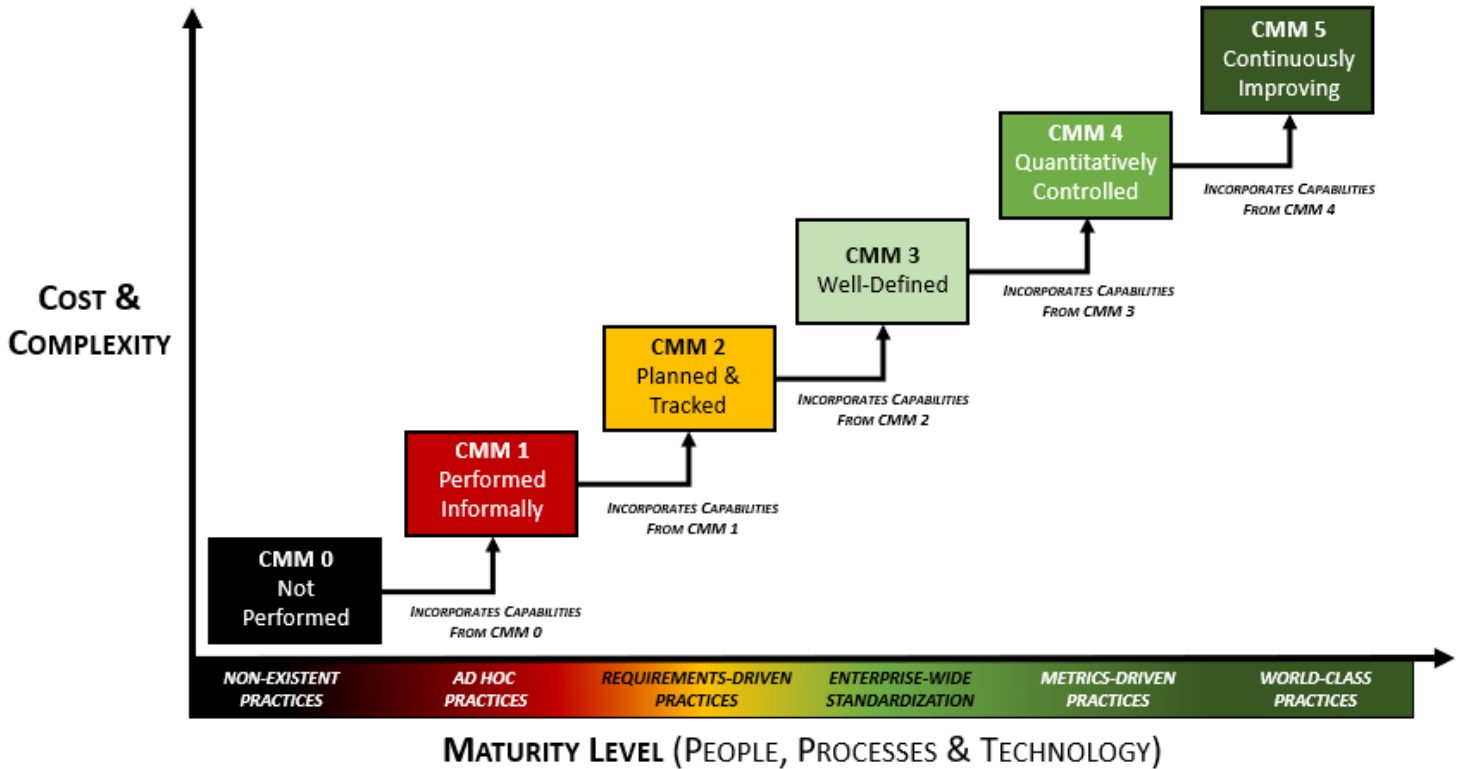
CMM 5
Continuously Improving

CMM 4
Quantitatively Controlled

Incorporates Capabilities From CMM 4

CMM 3
Well-Defined

Incorporates Capabilities From CMM 3

Cost & Complexity

CMM 2
Planned & Tracked

Incorporates Capabilities From CMM 2

CMM 1
Performed Informally

Incorporates Capabilities From CMM 1

CMM 0
Not Performed

Incorporates Capabilities From CMM 0

NON-EXISTENT PRACTICES

AD HOC PRACTICES

REQUIREMENTS-DRIVEN PRACTICES

ENTERPRISE-WIDE STANDARDIZATION

METRICS-DRIVEN PRACTICES

WORLD-CLASS PRACTICES

Maturity Level (People, Processes & Technology)